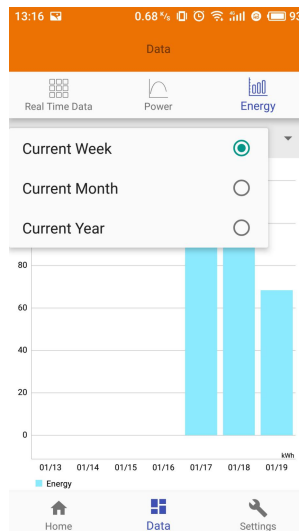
13:16

0.68 K/s

93

Data

Real Time Data

Power

Energy

Current Week

Current Month

Current Year

80

60

40

20

0

kWh

01/13

01/14

01/15

01/16

01/17

01/18

01/19

Energy

Home

Data

Settings